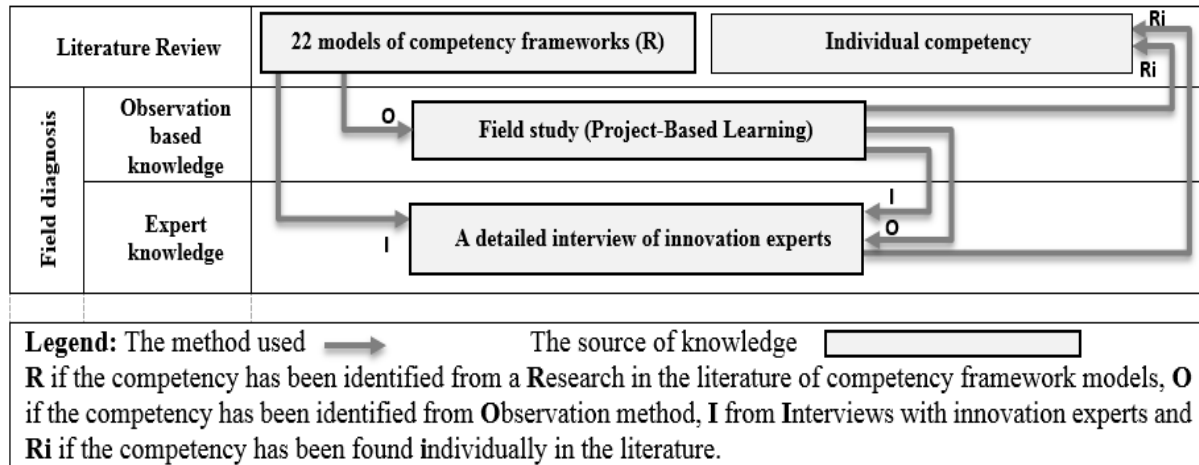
| Literature Review | | 22 models of competency frameworks (R) | Individual competency |
|---|---|---|---|
| Field diagnosis | Observation based knowledge | Field study (Project-Based Learning) | |
| | Expert knowledge | A detailed interview of innovation experts | |

Ri

Ri

O

I

O

I

**Legend:** The method used The source of knowledge

**R** if the competency has been identified from a **R**esearch in the literature of competency framework models, **O** if the competency has been identified from **O**bservation method, **I** from **I**nterviews with innovation experts and **Ri** if the competency has been found **i**ndividually in the literature.